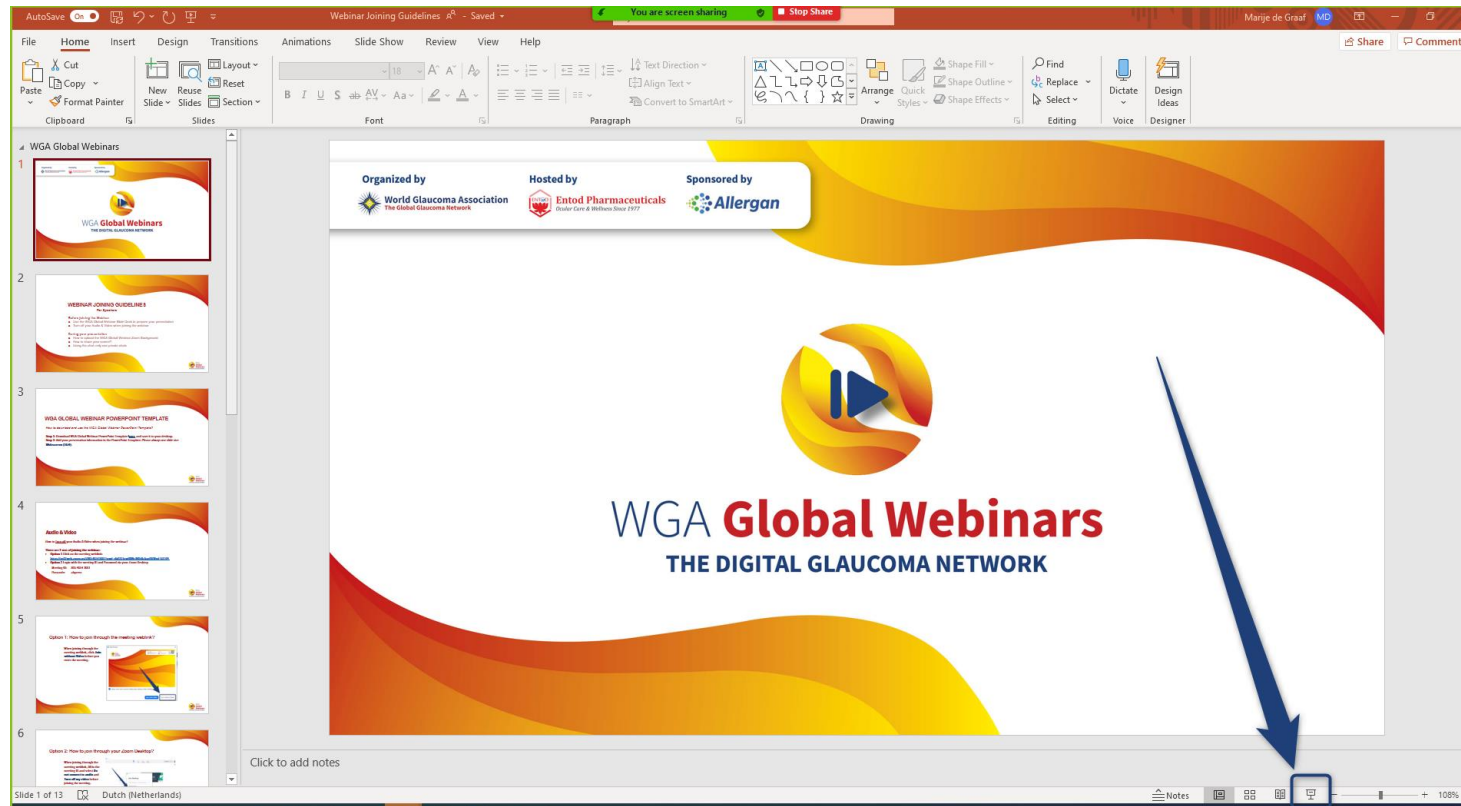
AutoSave On Webinar Joining Guidelines - Saved You are screen sharing Stop Share Marije de Graaf MD

File Home Insert Design Transitions Animations Slide Show Review View Help Share Comment

Paste Cut Copy Format Painter Clipboard New Slide Reuse Slides Layout Reset Section Slides 18 Font Text Direction Align Text Convert to SmartArt Paragraph Arrange Quick Styles Shape Fill Shape Outline Shape Effects Drawing Find Replace Select Editing Dictate Voice Design Ideas Designer

WGA Global Webinars

1

WGA Global Webinars
THE DIGITAL GLAUCOMA NETWORK

2

WEBINAR JOINING GUIDELINES

3

WGA GLOBAL WEBINAR POWERPOINT TEMPLATE

4

Audio & Video

5

Option 1: How to join through the meeting weblink?

6

Option 2: How to join through your Zoom Desktop?

Organized by
World Glaucoma Association
The Global Glaucoma Network

Hosted by
Entod Pharmaceuticals
Ocular Care & Wellness Since 1977

Sponsored by
Allergan

WGA Global Webinars
THE DIGITAL GLAUCOMA NETWORK

Click to add notes

Slide 1 of 13 Dutch (Netherlands) Notes + 108%